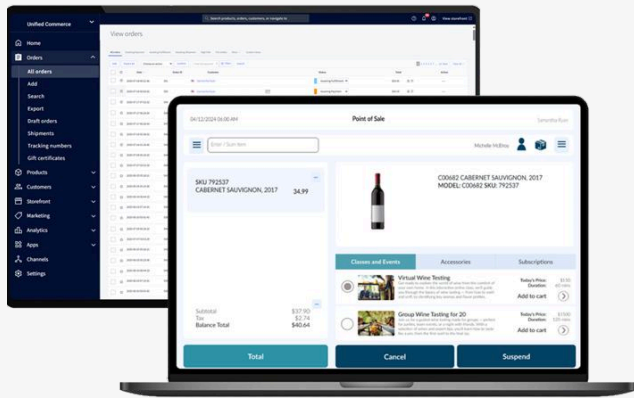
Unified Commerce
Search products, orders, customers, or navigate to
View storefront

Home
Orders
All orders
Add
Search
Export
Draft orders
Shipments
Tracking numbers
Gift certificates
Products
Customers
Storefront
Marketing
Analytics
Apps
Channels
Settings

View orders

04/12/2024 06:00 AM
Point of Sale
Samantha Ryan

Enter / Scan item
Melodie McBrist

SKU 792537
CABERNET SAUVIGNON, 2017
34.99

C00682 CABERNET SAUVIGNON, 2017
MODEL: C00682 SKU: 792537

Classes and Events
Accessories
Subscriptions

Virtual Wine Testing
Today's Price:
Duration:
Add to cart

Group Wine Tasting for 20
Today's Price:
Duration:
Add to cart

Subtotal $37.90
Tax $2.74
Balance Total $40.64

Total
Cancel
Suspend